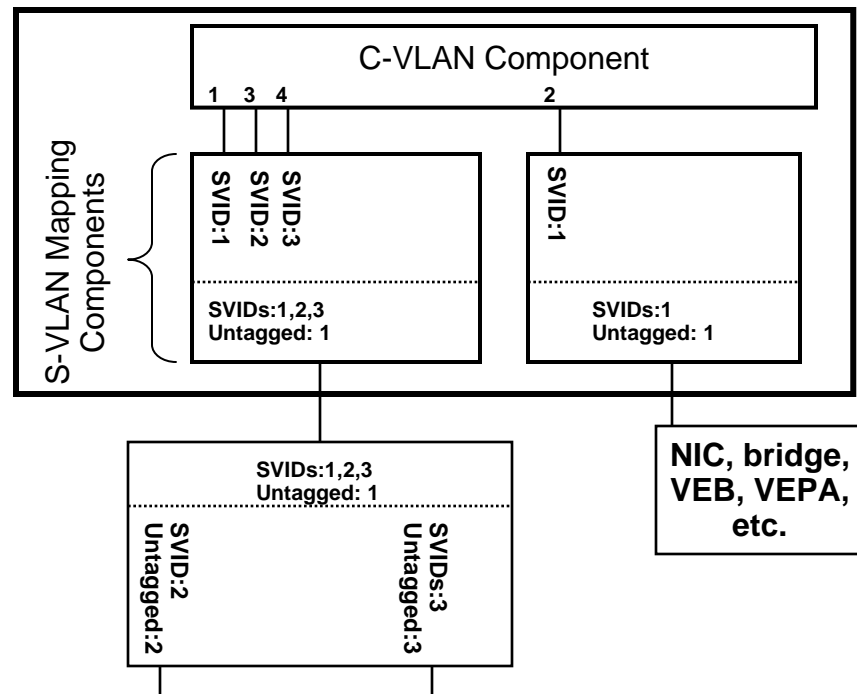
C-VLAN Component

1 3 4

2

S-VLAN Mapping Components

SVID:1 SVID:2 SVID:3

SVID:1

SVIDs:1,2,3
Untagged: 1

SVIDs:1
Untagged: 1

SVIDs:1,2,3
Untagged: 1

SVID:2
Untagged:2

SVIDs:3
Untagged:3

NIC, bridge, VEB, VEPA, etc.